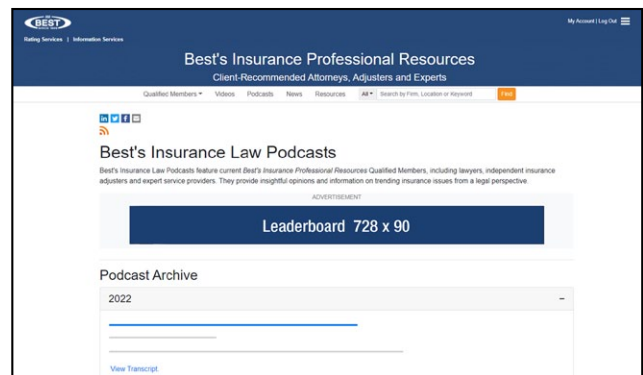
BEST

Rating Services | Information Services

My Account | Log Out

Best's Insurance Professional Resources

Client-Recommended Attorneys, Adjusters and Experts

Qualified Members ▾ Videos Podcasts News Resources All ▾ Search by Firm, Location or Keyword Find

Best's Insurance Law Podcasts

Best's Insurance Law Podcasts feature current *Best's Insurance Professional Resources* Qualified Members, including lawyers, independent insurance adjusters and expert service providers. They provide insightful opinions and information on trending insurance issues from a legal perspective.

ADVERTISEMENT

Leaderboard 728 x 90

Podcast Archive

2022 –

View Transcript